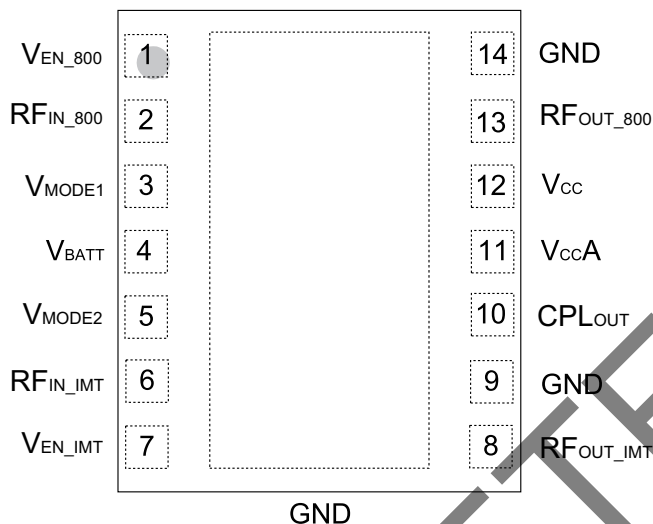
$V_{EN\_800}$ 1
$RF_{IN\_800}$ 2
$V_{MODE1}$ 3
$V_{BATT}$ 4
$V_{MODE2}$ 5
$RF_{IN\_IMT}$ 6
$V_{EN\_IMT}$ 7

14 GND
13 $RF_{OUT\_800}$
12 $V_{CC}$
11 $V_{CC}A$
10 $CPL_{OUT}$
9 GND
8 $RF_{OUT\_IMT}$

GND